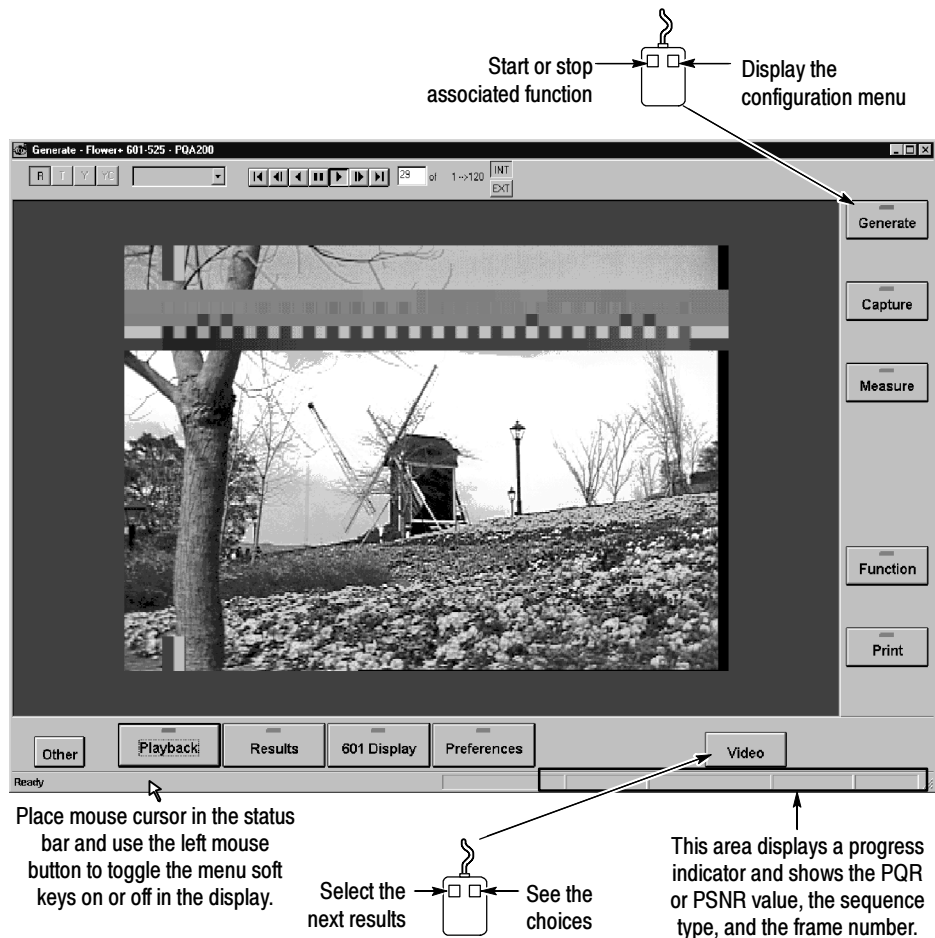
Start or stop associated function

Display the configuration menu

Generate - Flower+ 601-525 - PQA200

R T Y YE

29 of 1-->120 INT EXT

Generate

Capture

Measure

Function

Print

Other

Playback

Results

601 Display

Preferences

Video

Ready

Place mouse cursor in the status bar and use the left mouse button to toggle the menu soft keys on or off in the display.

Select the next results

See the choices

This area displays a progress indicator and shows the PQR or PSNR value, the sequence type, and the frame number.